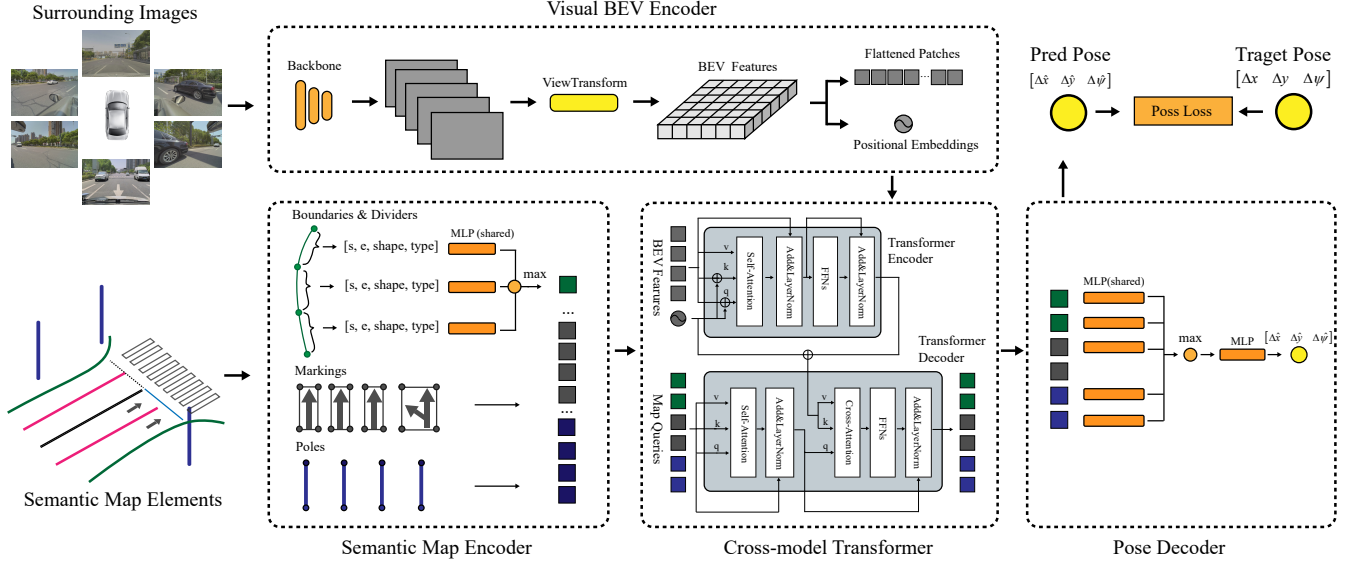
Surrounding Images

Visual BEV Encoder

Backbone

ViewTransform

BEV Features

Flattened Patches

Positional Embeddings

Pred Pose

$[\Delta\hat{x} \quad \Delta\hat{y} \quad \Delta\hat{\psi}]$

Poss Loss

Traget Pose

$[\Delta x \quad \Delta y \quad \Delta\psi]$

Boundaries & Dividers

[s, e, shape, type]

[s, e, shape, type]

[s, e, shape, type]

MLP (shared)

max

...

...

Markings

Poles

Semantic Map Elements

Semantic Map Encoder

BEV Features

v

k

q

Self-Attention

Add&LayerNorm

FFNs

Add&LayerNorm

Transformer Encoder

Transformer Decoder

Map Queries

v

k

q

Self-Attention

Add&LayerNorm

v

k

q

Cross-Attention

FFNs

Add&LayerNorm

Cross-model Transformer

MLP(shared)

max

MLP

$[\Delta\hat{x} \quad \Delta\hat{y} \quad \Delta\hat{\psi}]$

Pose Decoder